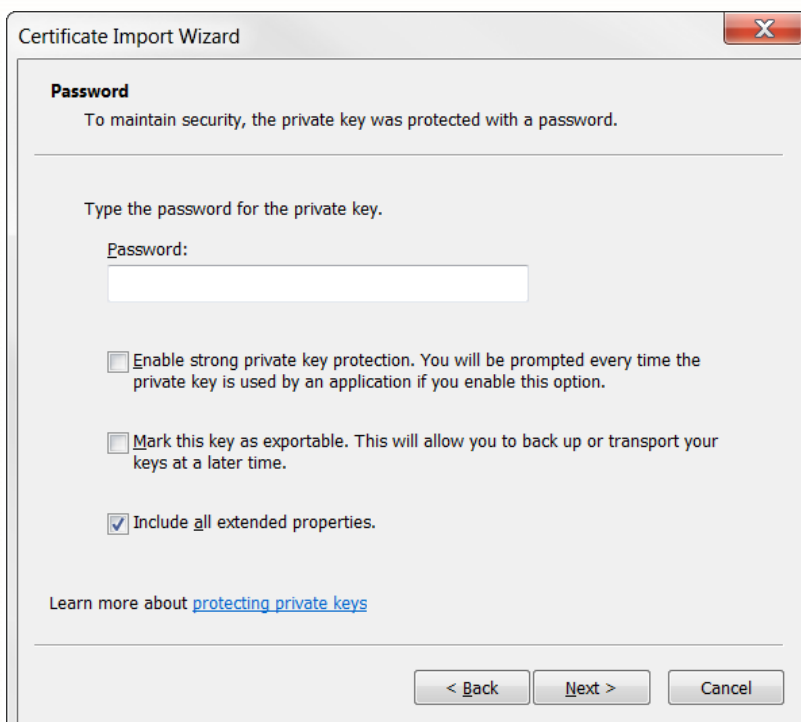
Certificate Import Wizard

X

Password

To maintain security, the private key was protected with a password.

Type the password for the private key.

Password:

Enable strong private key protection. You will be prompted every time the private key is used by an application if you enable this option.

Mark this key as exportable. This will allow you to back up or transport your keys at a later time.

Include all extended properties.

Learn more about protecting private keys

< Back

Next >

Cancel